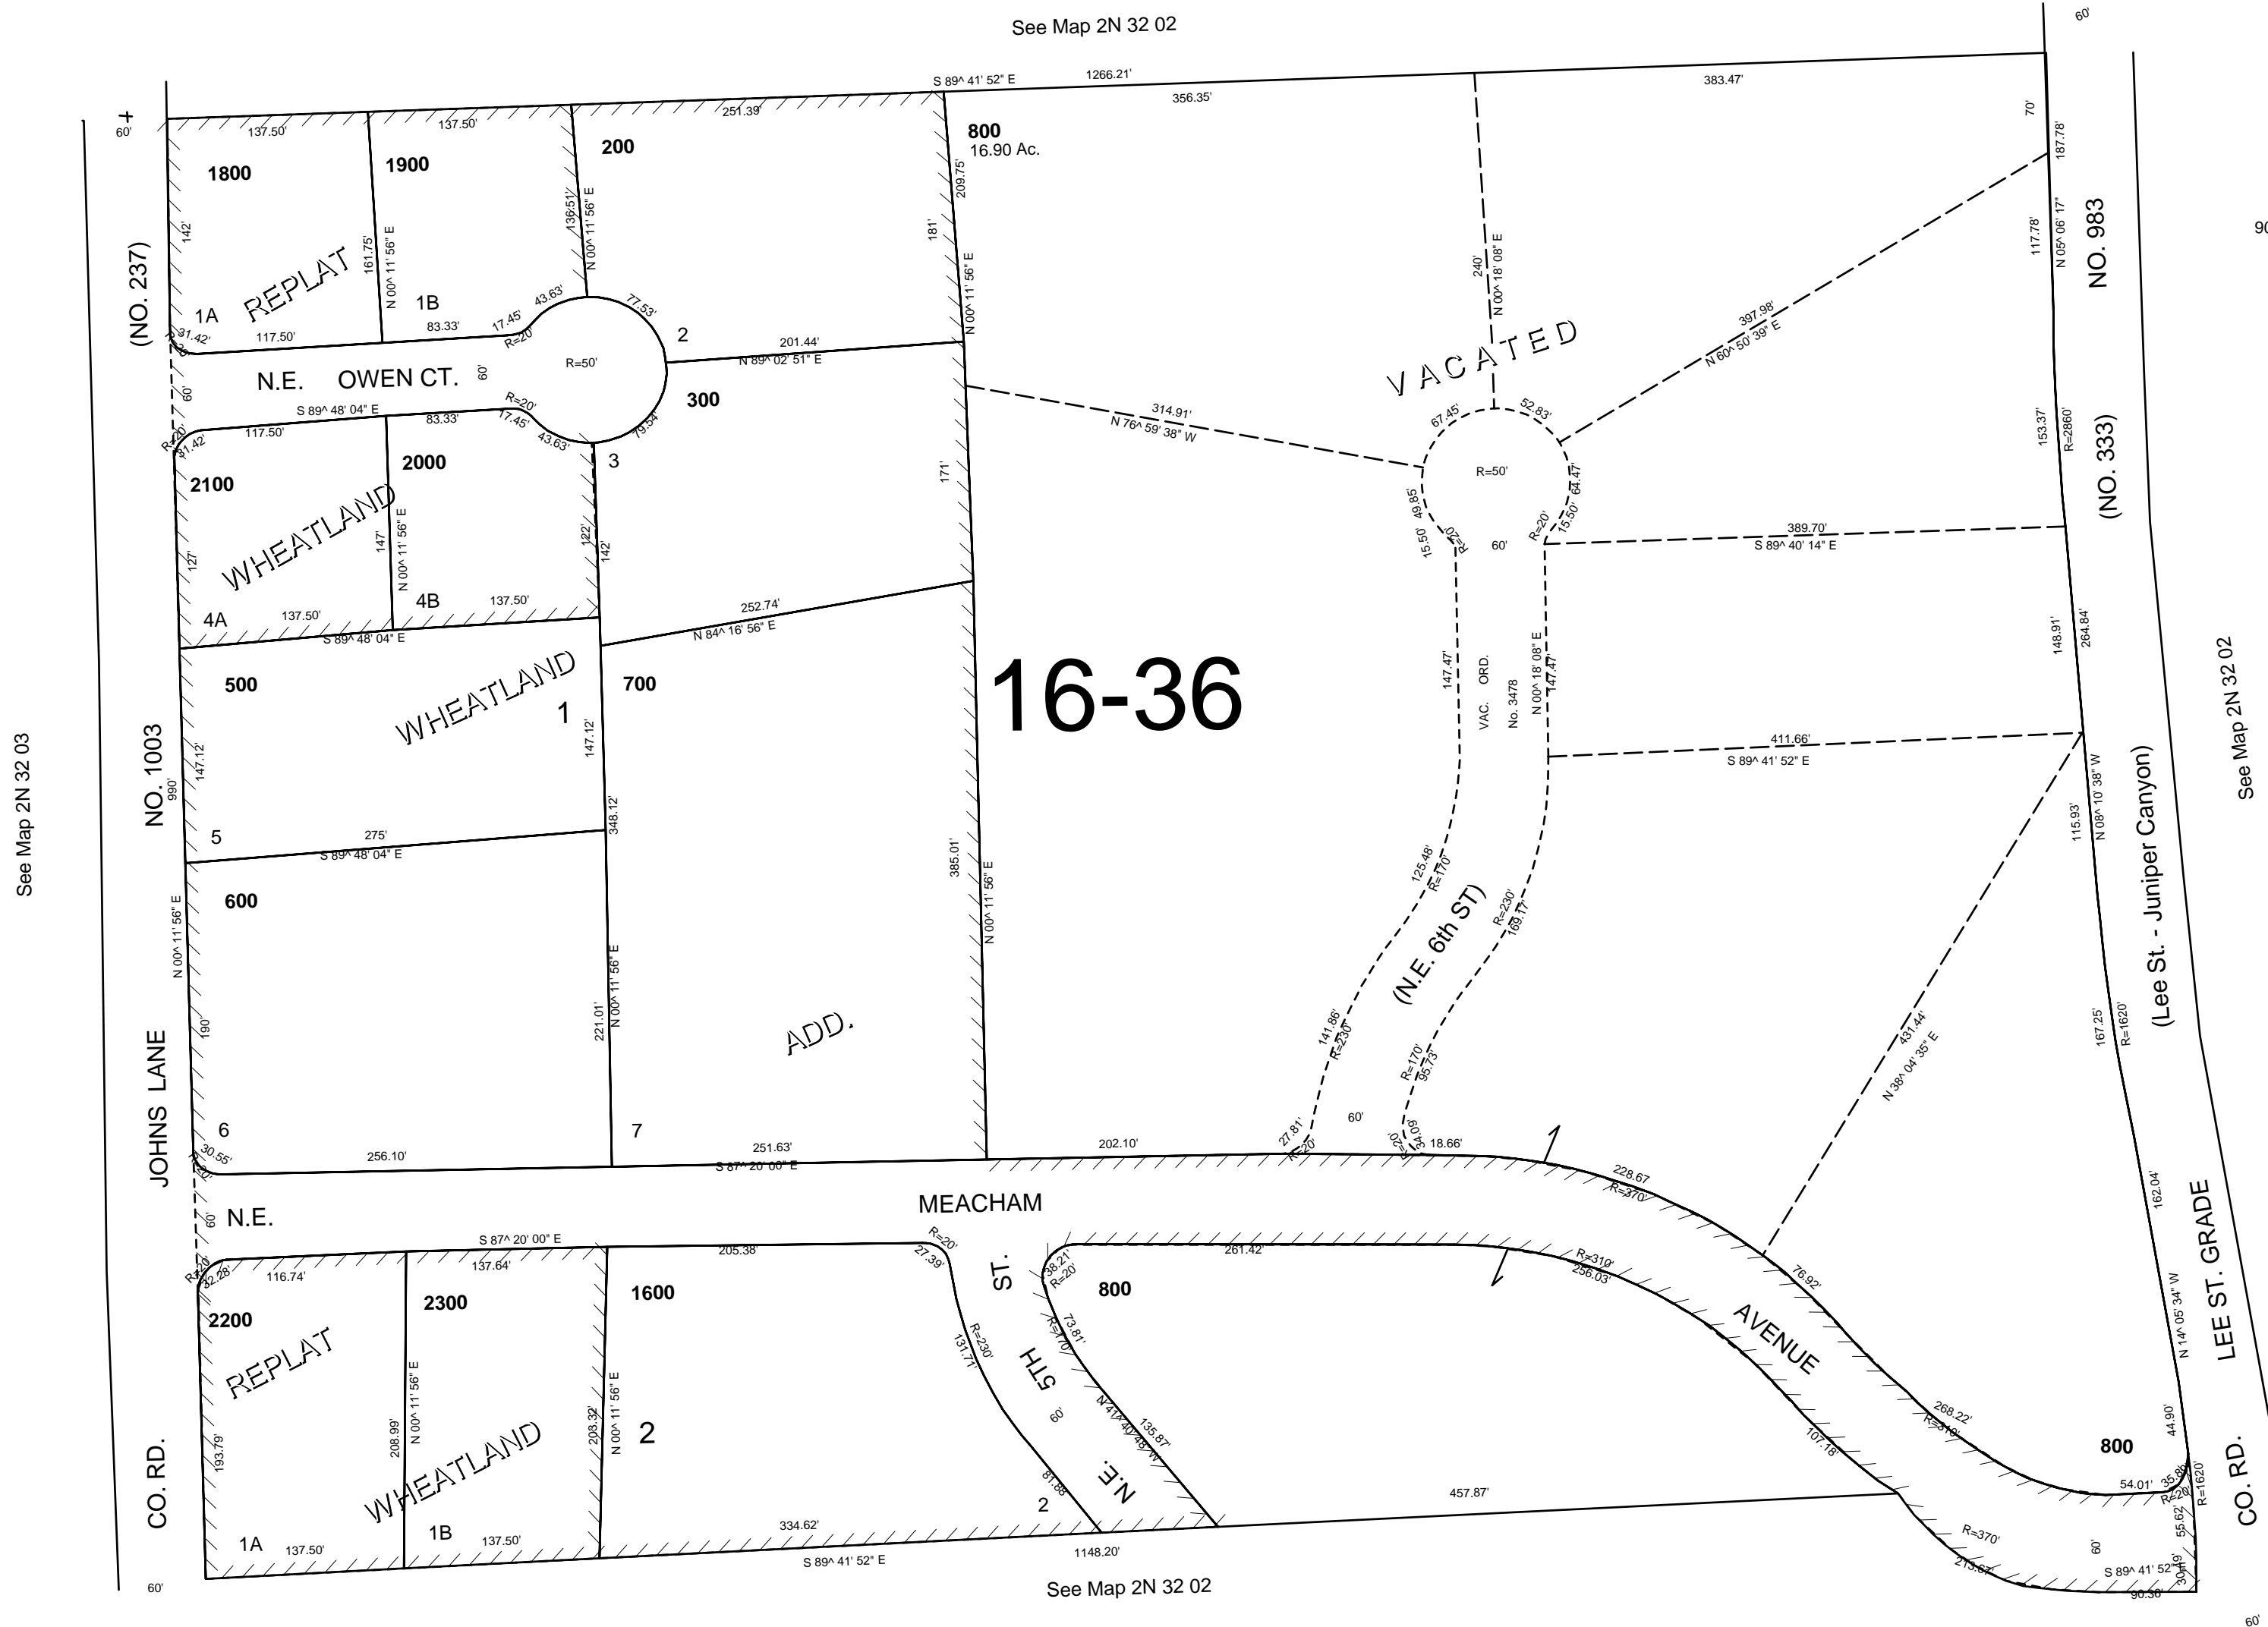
See Map 2N 32 02

S 89^ 41' 52" E 1266.21'
356.35'
383.47'
60'
60'
137.50'
137.50'
251.39'
800
16.90 Ac.
70'
187.78'
1800
1900
200
209.75'
136.51'
N 00^ 11' 56" E
181'
142'
161.75'
N 00^ 11' 56" E
117.78'
N 05^ 06' 17"
NO. 983
(NO. 237)
REPLAT
1A
1B
240'
N 00^ 18' 08" E
31.42'
117.50'
83.33'
17.45'
43.63'
77.53'
2
201.44'
N 89^ 02' 51" E
N 00^ 11' 56" E
397.98'
N 60^ 50' 39" E
VACATED
R=20
R=50'
N.E. OWEN CT.
60'
60'
S 89^ 48' 04" E
117.50'
83.33'
R=20'
17.45'
43.63'
79.54'
300
314.91'
N 76^ 59' 38" W
67.45'
52.83'
153.37'
R=2860'
(NO. 333)
R=20'
31.42'
2100
2000
3
171'
R=50'
64.47
15.50'
49.85'
15.50'
R=20'
R=20'
60'
WHEATLAND
147'
N 00^ 11' 56" E
122'
142'
389.70'
S 89^ 40' 14" E
127'
4A
137.50'
4B
137.50'
252.74'
N 84^ 16' 56" E
S 89^ 48' 04" E
147.47'
VAC. ORD. No. 3478
N 00^ 18' 08" E
147.47'
148.91'
264.84'
See Map 2N 32 02
500
WHEATLAND
1
700
16-36
See Map 2N 32 03
NO. 1003
147.12'
147.12'
990'
411.66'
S 89^ 41' 52" E
5
275'
S 89^ 48' 04" E
348.12'
385.01'
115.93'
N 08^ 10' 38" W
600
N 00^ 11' 56" E
N 00^ 11' 56" E
125.48'
R=170'
R=230'
169.17'
(N.E. 6th ST)
(Lee St. - Juniper Canyon)
431.44'
N 38^ 04' 35" E
190'
221.01'
N 00^ 11' 56" E
ADD.
141.86'
R=230'
R=170'
95.73'
167.25'
R=1620'
JOHNS LANE
6
7
60'
27.81'
R=20'
R=20'
34.09'
18.66'
30.55'
R=20'
256.10'
251.63'
S 87^ 20' 00" E
202.10'
228.67
R=370'
162.04'
60'
N.E.
MEACHAM
R=20'
S 87^ 20' 00" E
205.38'
27.39'
ST.
38.21'
R=20'
261.42'
R=310'
256.03'
76.92'
LEE ST. GRADE
R=20'
32.28'
116.74'
137.64'
2200
2300
1600
800
REPLAT
131.71'
R=230'
5TH
R=170'
73.81'
AVENUE
N 14^ 05' 34" W
N 00^ 11' 56" E
N 00^ 11' 56" E
2
N 41^ 40' 48" W
135.87'
193.79'
208.99'
208.32'
60'
107.18'
268.22'
R=310'
800
44.90'
CO. RD.
WHEATLAND
81.88'
N.E.
2
457.87'
54.01'
35.80'
R=20'
R=1620
CO. RD.
1A
137.50'
1B
137.50'
334.62'
R=370'
55.62'
1148.20'
S 89^ 41' 52" E
213.67'
60'
S 89^ 41' 52"
30.19'
60'
See Map 2N 32 02
90.36'
60'
90